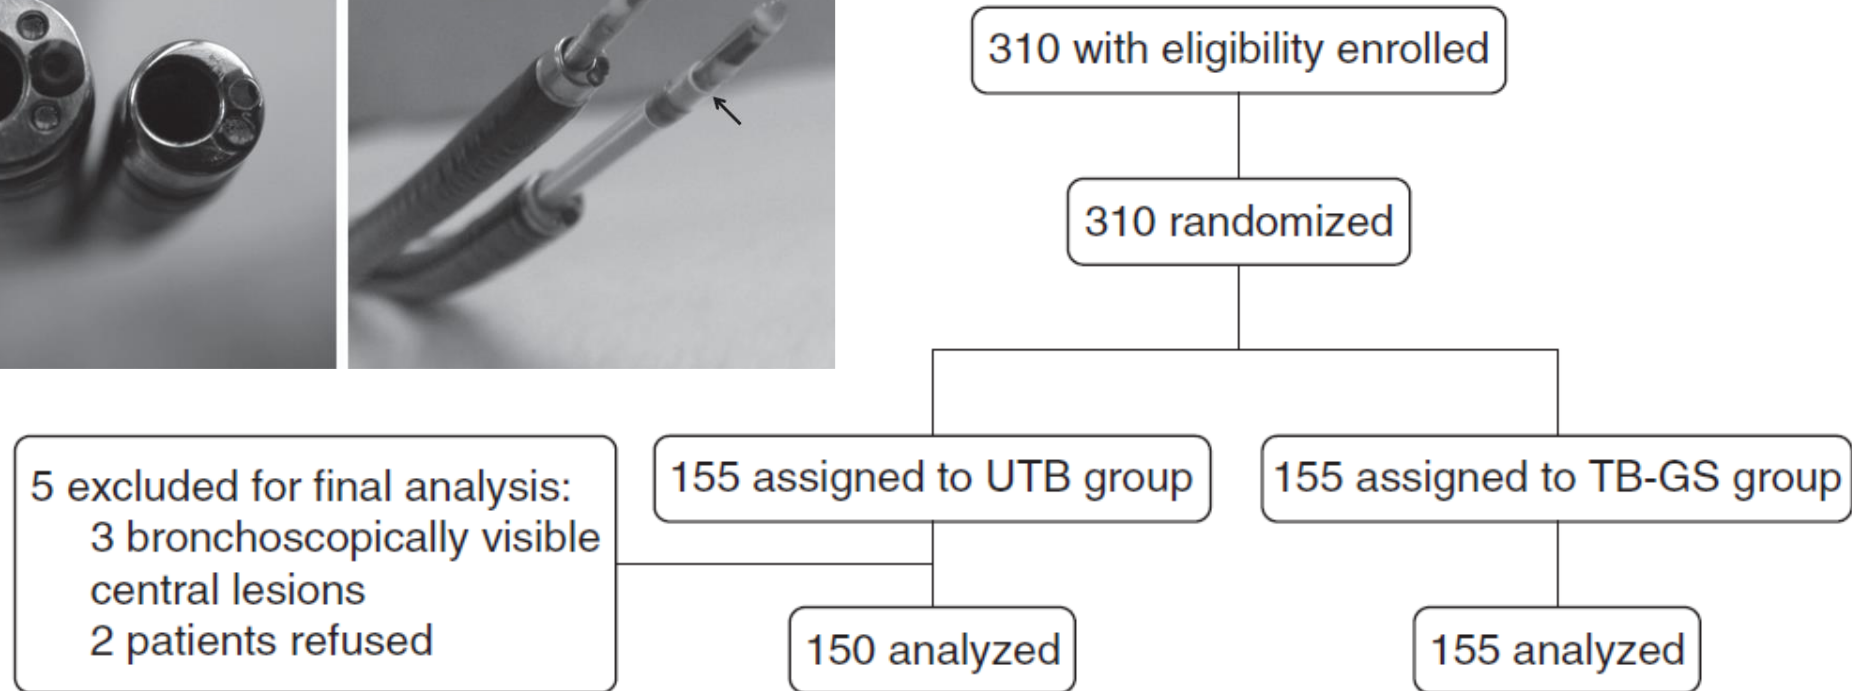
310 with eligibility enrolled

310 randomized

155 assigned to UTB group

155 assigned to TB-GS group

5 excluded for final analysis:
3 bronchoscopically visible central lesions
2 patients refused

150 analyzed

155 analyzed